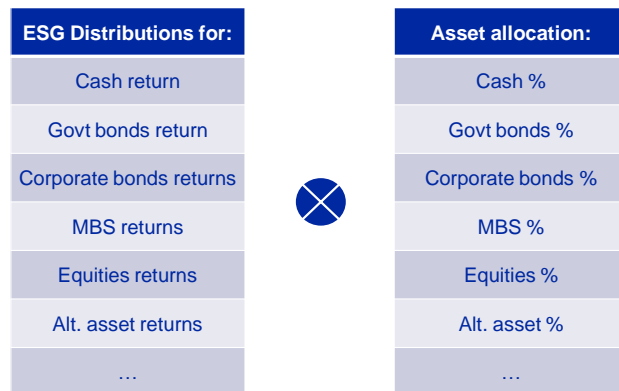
| ESG Distributions for: |
|---|
| Cash return |
| Govt bonds return |
| Corporate bonds returns |
| MBS returns |
| Equities returns |
| Alt. asset returns |
| … |

| Asset allocation: |
|---|
| Cash % |
| Govt bonds % |
| Corporate bonds % |
| MBS % |
| Equities % |
| Alt. asset % |
| … |